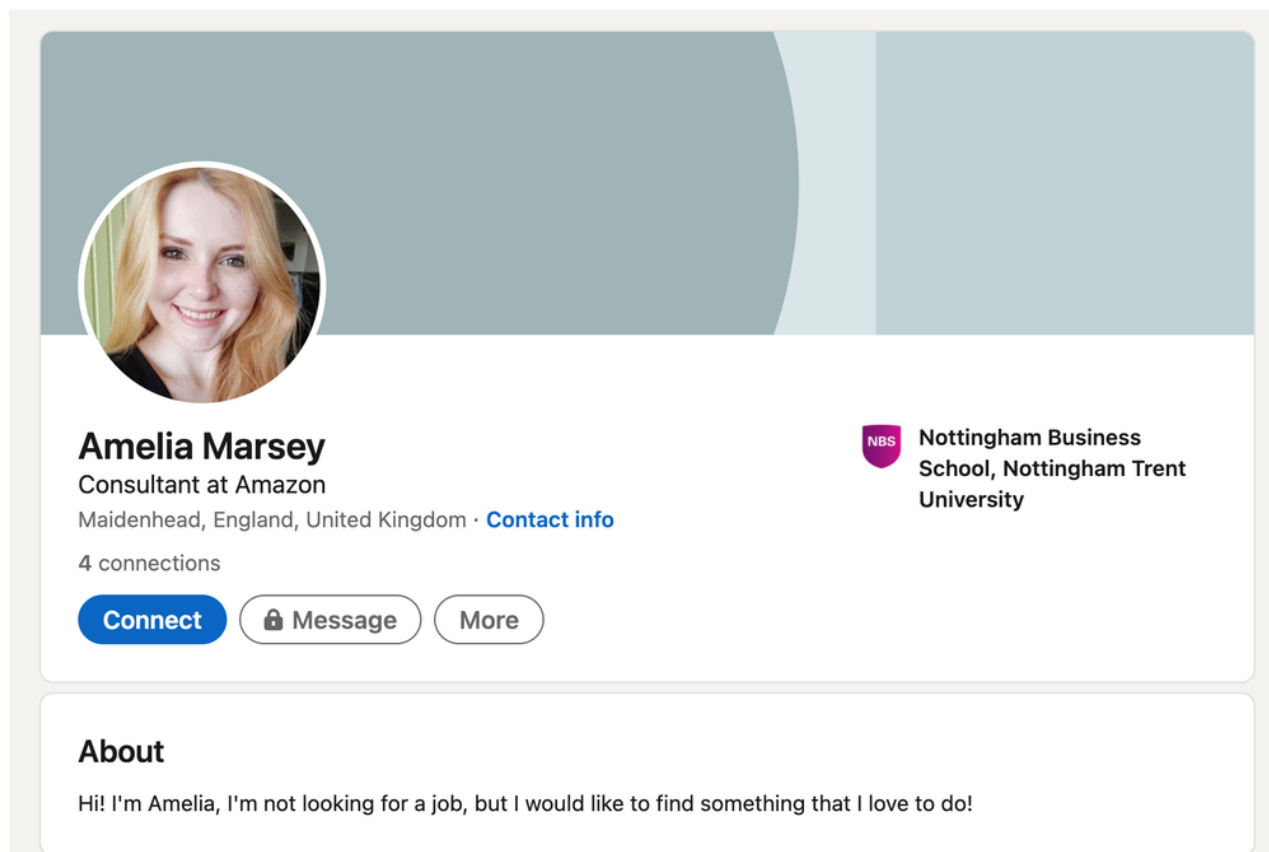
Amelia Marsey
Consultant at Amazon
Maidenhead, England, United Kingdom · Contact info
4 connections
Connect
Message
More

NBS
Nottingham Business School, Nottingham Trent University

About
Hi! I'm Amelia, I'm not looking for a job, but I would like to find something that I love to do!